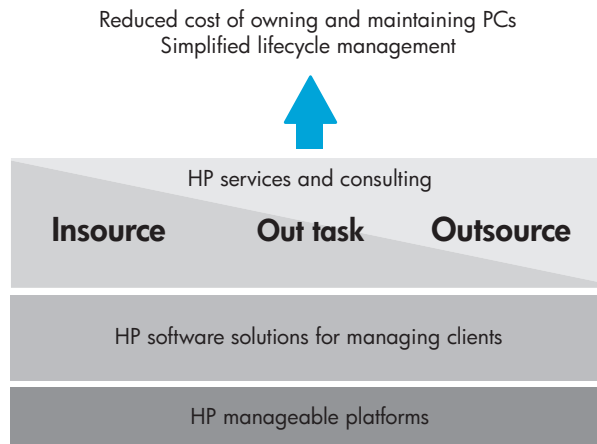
Reduced cost of owning and maintaining PCs
Simplified lifecycle management

HP services and consulting

Insource Out task Outsource

HP software solutions for managing clients

HP manageable platforms